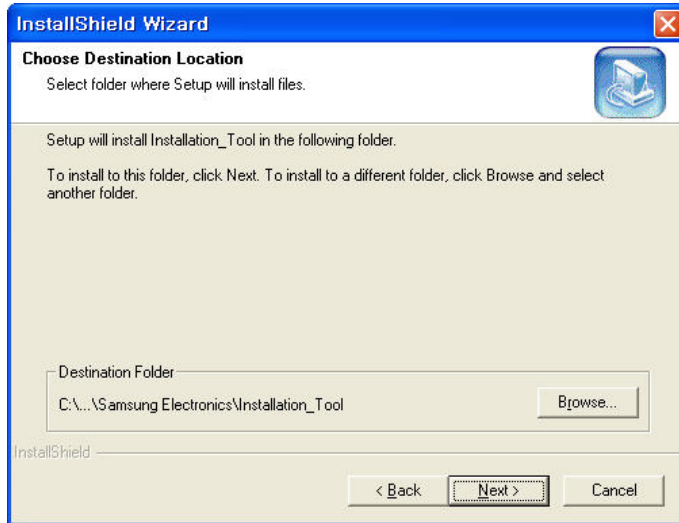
InstallShield Wizard

Choose Destination Location

Select folder where Setup will install files.

Setup will install Installation_Tool in the following folder.

To install to this folder, click Next. To install to a different folder, click Browse and select another folder.

Destination Folder

C:\...\Samsung Electronics\Installation_Tool

Browse...

InstallShield

< Back

Next >

Cancel